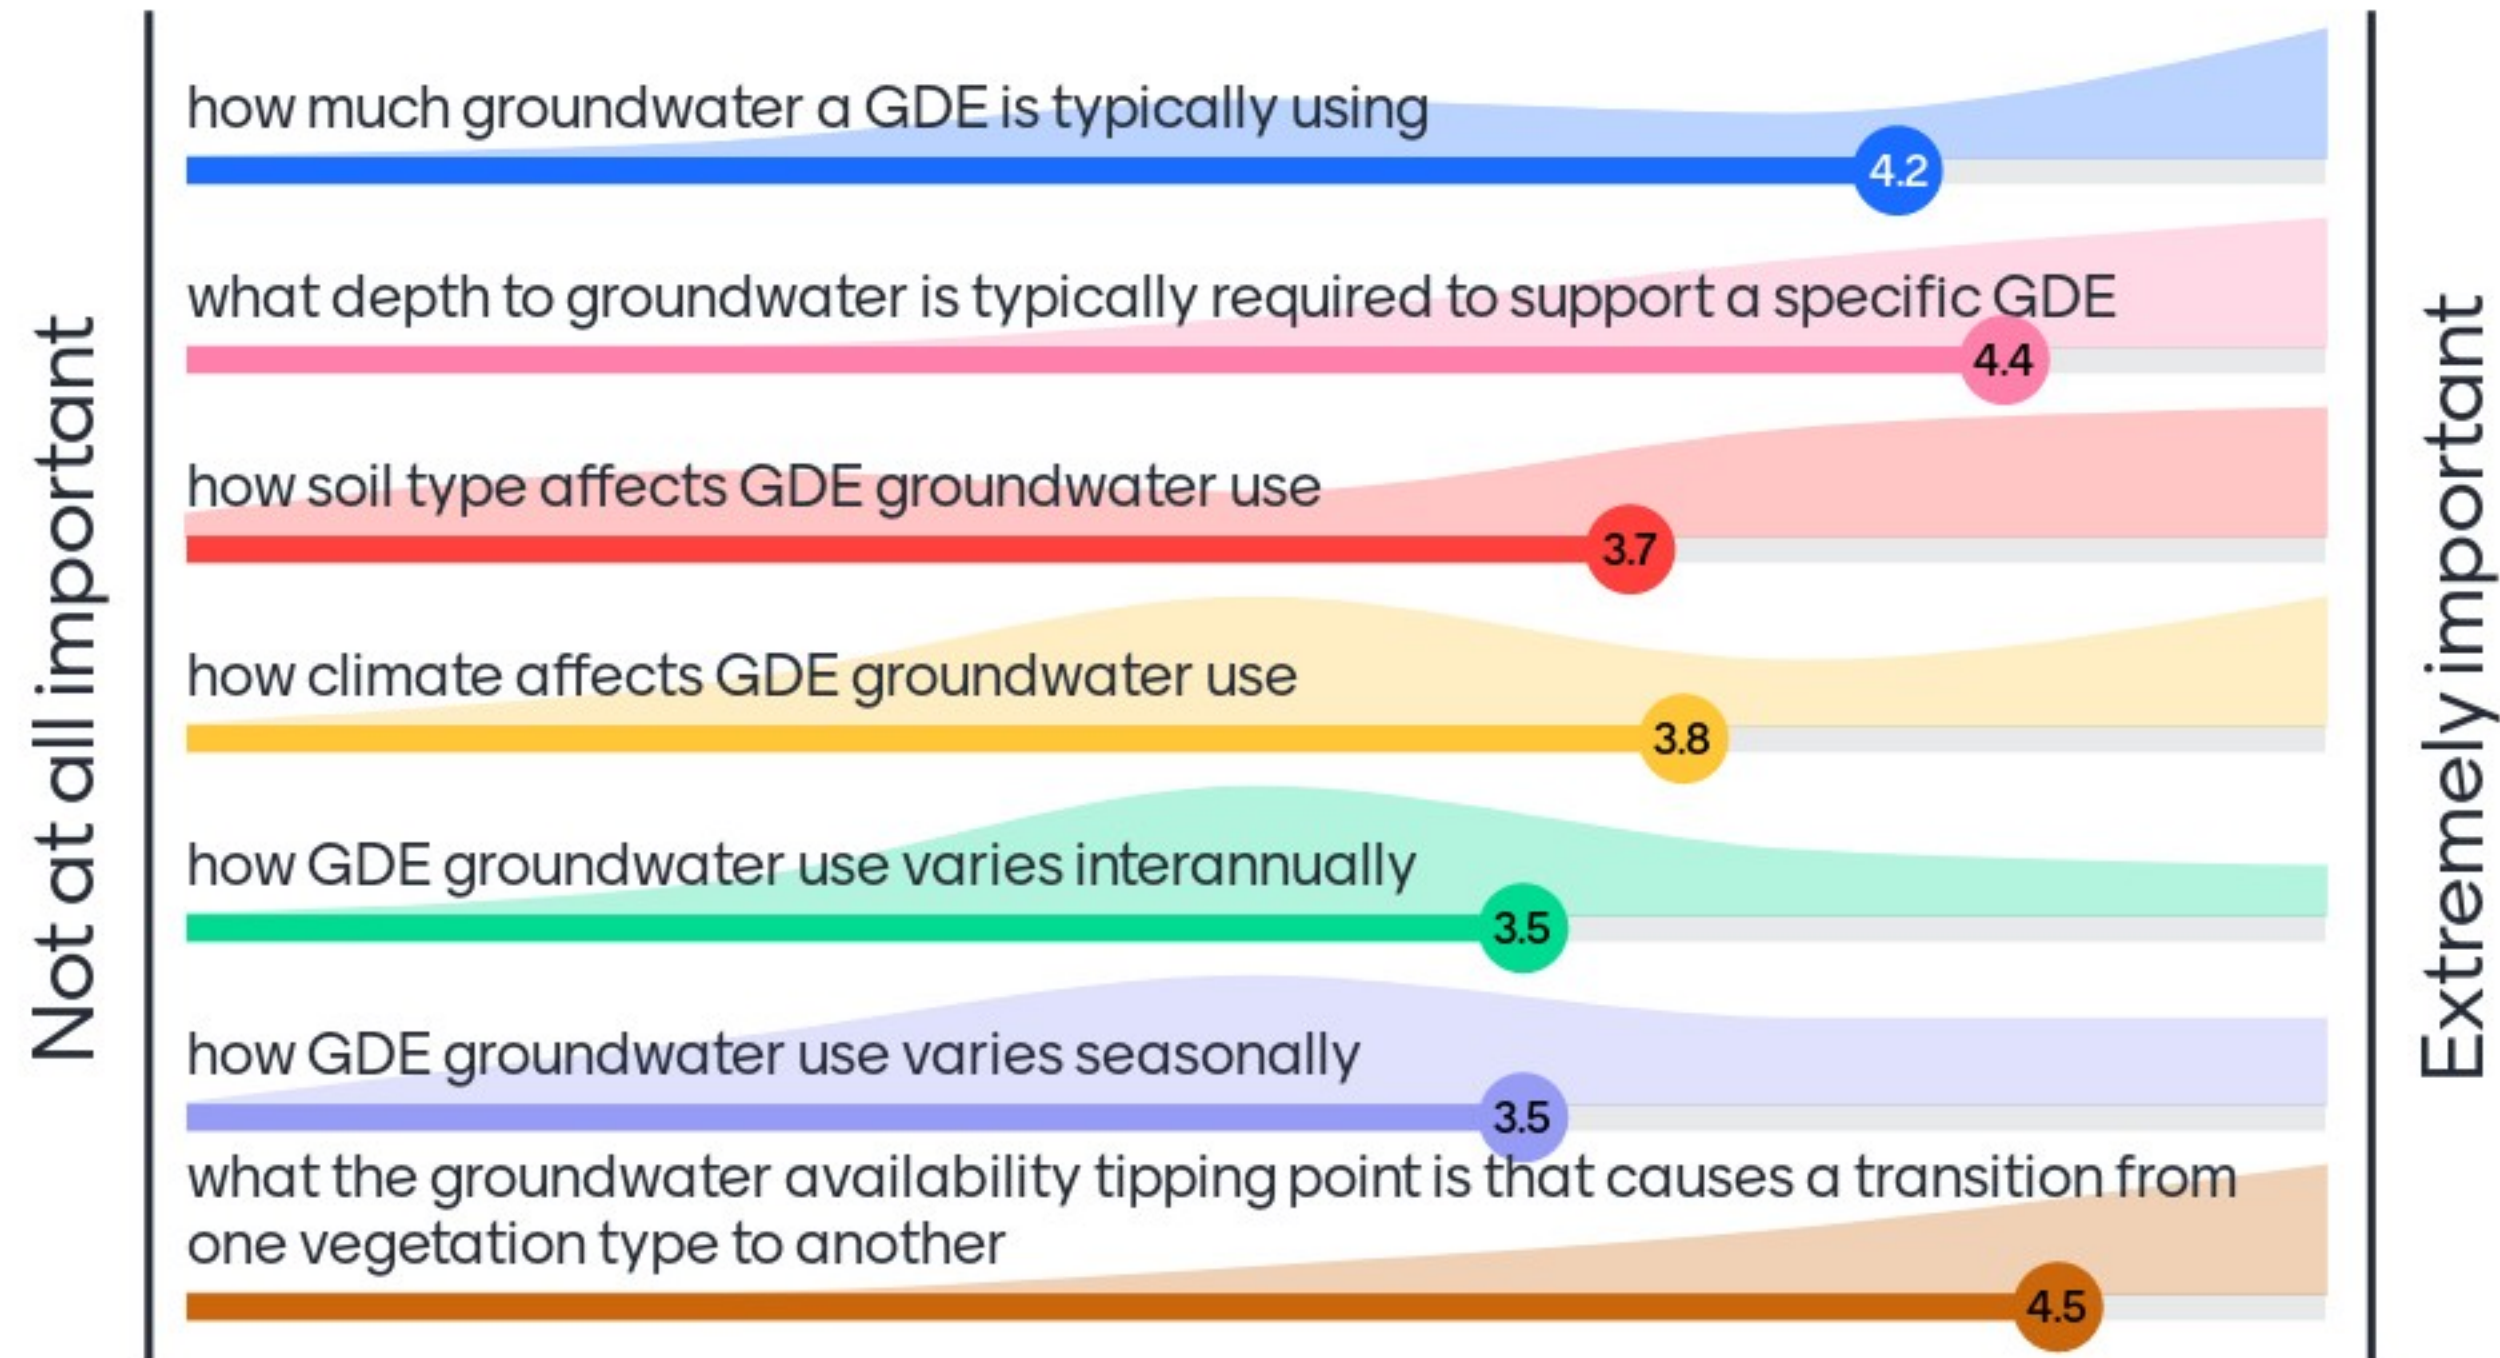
Not at all important

how much groundwater a GDE is typically using

4.2

what depth to groundwater is typically required to support a specific GDE

4.4

how soil type affects GDE groundwater use

3.7

how climate affects GDE groundwater use

3.8

how GDE groundwater use varies interannually

3.5

how GDE groundwater use varies seasonally

3.5

what the groundwater availability tipping point is that causes a transition from one vegetation type to another

4.5

Extremely important